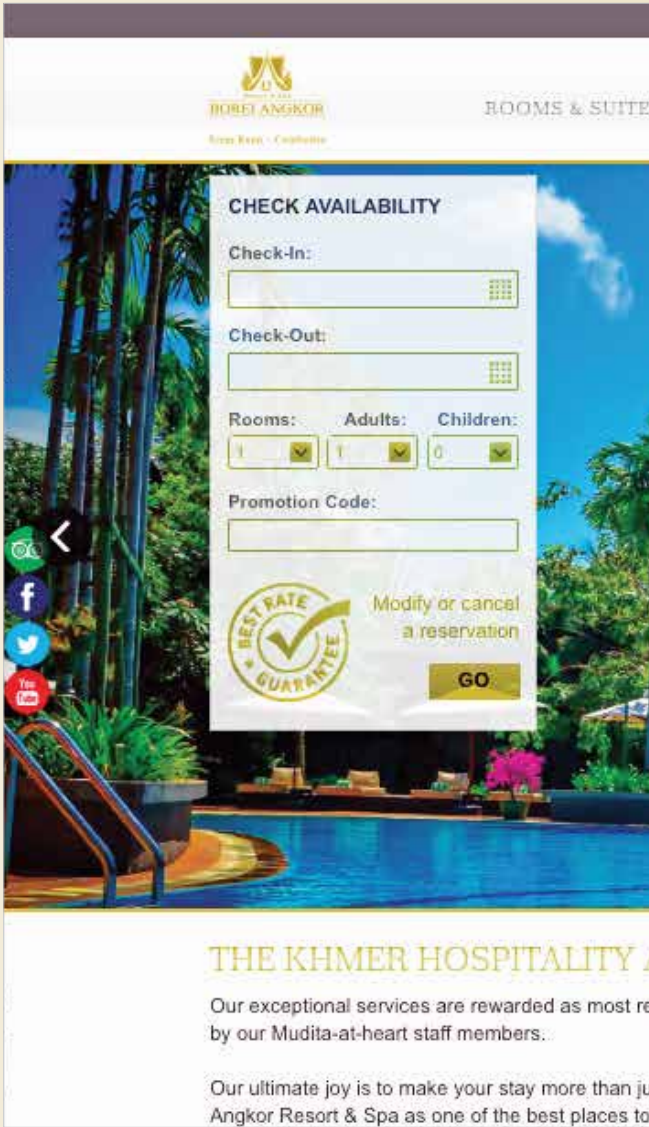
BOREI ANGKOR

Siem Reap · Cambodia

ROOMS & SUITE

CHECK AVAILABILITY

Check-In:

Check-Out:

Rooms: Adults: Children:

1 1 0

Promotion Code:

BEST RATE GUARANTEE

Modify or cancel a reservation

GO

You Tube

THE KHMER HOSPITALITY

Our exceptional services are rewarded as most re by our Mudita-at-heart staff members.

Our ultimate joy is to make your stay more than ju Angkor Resort & Spa as one of the best places to